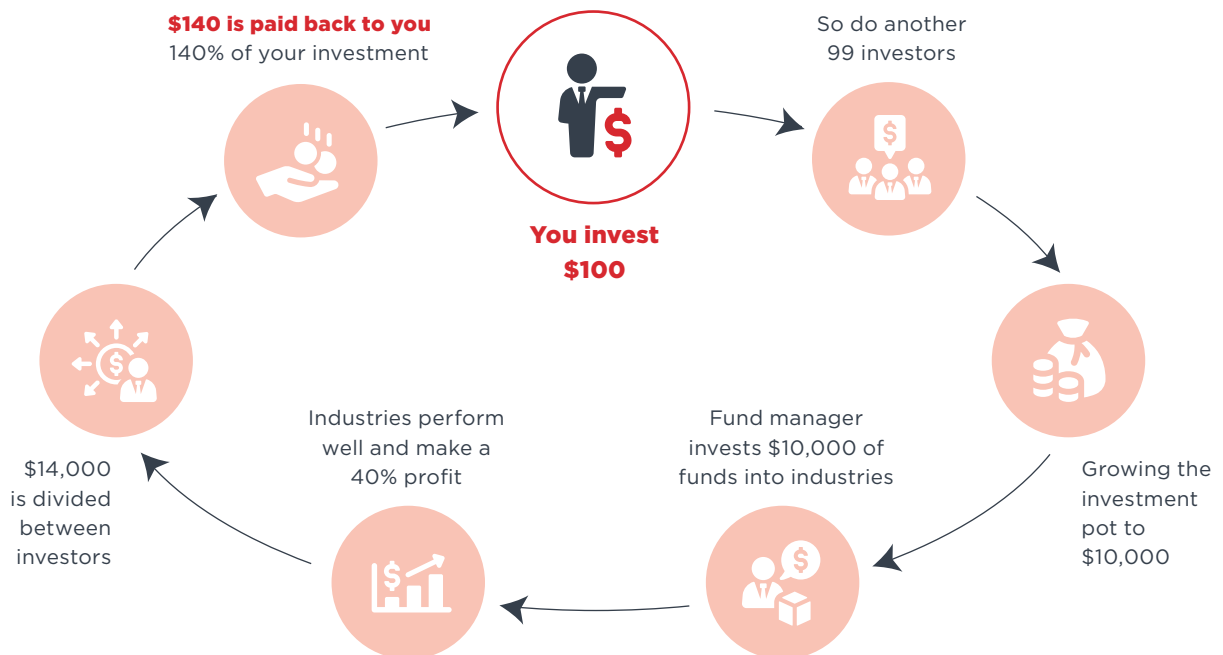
$140 is paid back to you
140% of your investment

You invest
$100

So do another
99 investors

Growing the investment pot to $10,000

Fund manager invests $10,000 of funds into industries

Industries perform well and make a 40% profit

$14,000 is divided between investors